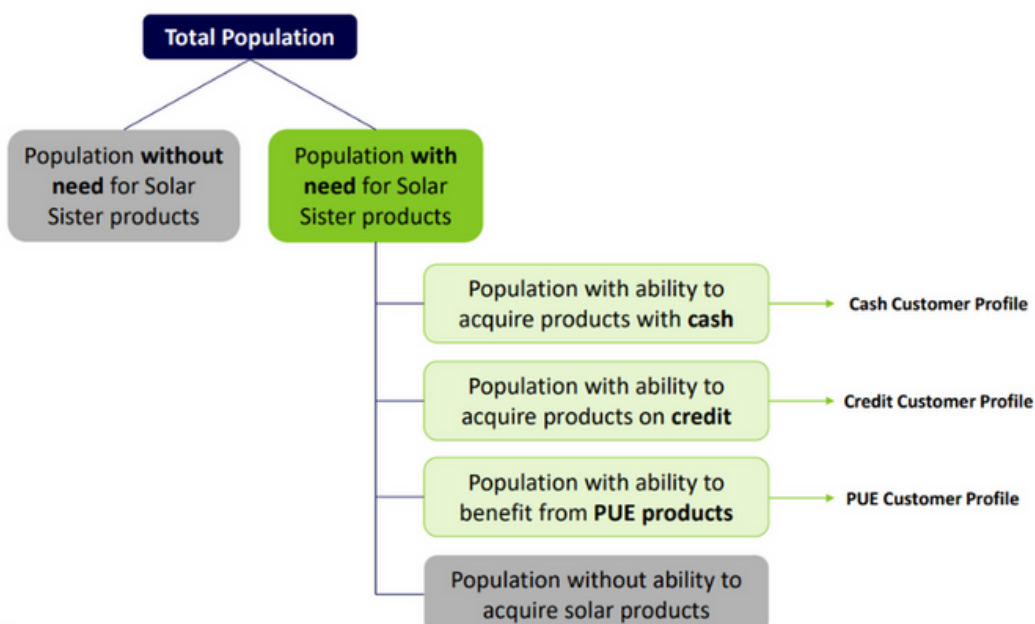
Total Population

Population **without need** for Solar Sister products

Population **with need** for Solar Sister products

Population with ability to acquire products with **cash**

Cash Customer Profile

Population with ability to acquire products on **credit**

Credit Customer Profile

Population with ability to benefit from **PUE products**

PUE Customer Profile

Population without ability to acquire solar products